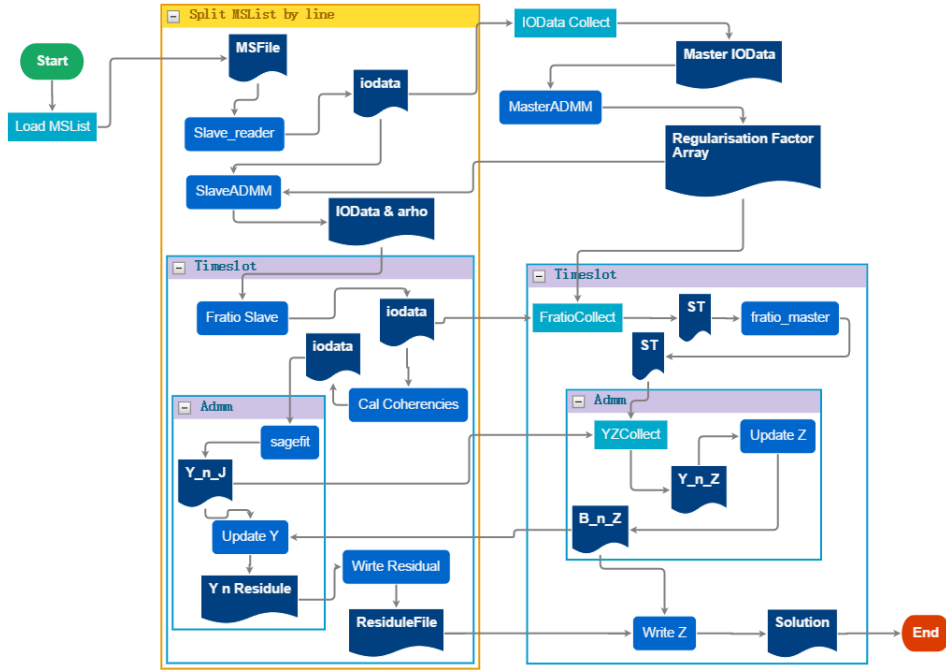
Start

Load MSList

Split MSList by line

MSFile

Slave_reader

iodata

SlaveADMM

IOData & arho

Timeslot

Fratio Slave

iodata

iodata

Cal Coherencies

Admm

sagefit

Y_n_J

Update Y

Y n Residule

Wirte Residual

ResiduleFile

IOData Collect

Master IOData

MasterADMM

Regularisation Factor Array

Timeslot

FratioCollect

ST

fratio_master

ST

Admm

YZCollect

Update Z

Y_n_Z

B_n_Z

Write Z

Solution

End